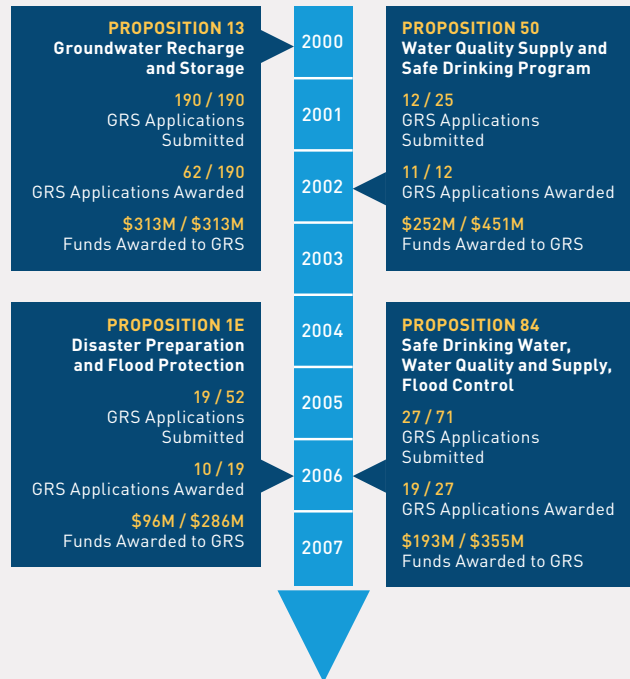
PROPOSITION 13
Groundwater Recharge and Storage

190 / 190
GRS Applications Submitted

62 / 190
GRS Applications Awarded

$313M / $313M
Funds Awarded to GRS

2000
2001
2002
2003

PROPOSITION 50
Water Quality Supply and Safe Drinking Program

12 / 25
GRS Applications Submitted

11 / 12
GRS Applications Awarded

$252M / $451M
Funds Awarded to GRS

PROPOSITION 1E
Disaster Preparation and Flood Protection

19 / 52
GRS Applications Submitted

10 / 19
GRS Applications Awarded

$96M / $286M
Funds Awarded to GRS

2004
2005
2006
2007

PROPOSITION 84
Safe Drinking Water, Water Quality and Supply, Flood Control

27 / 71
GRS Applications Submitted

19 / 27
GRS Applications Awarded

$193M / $355M
Funds Awarded to GRS